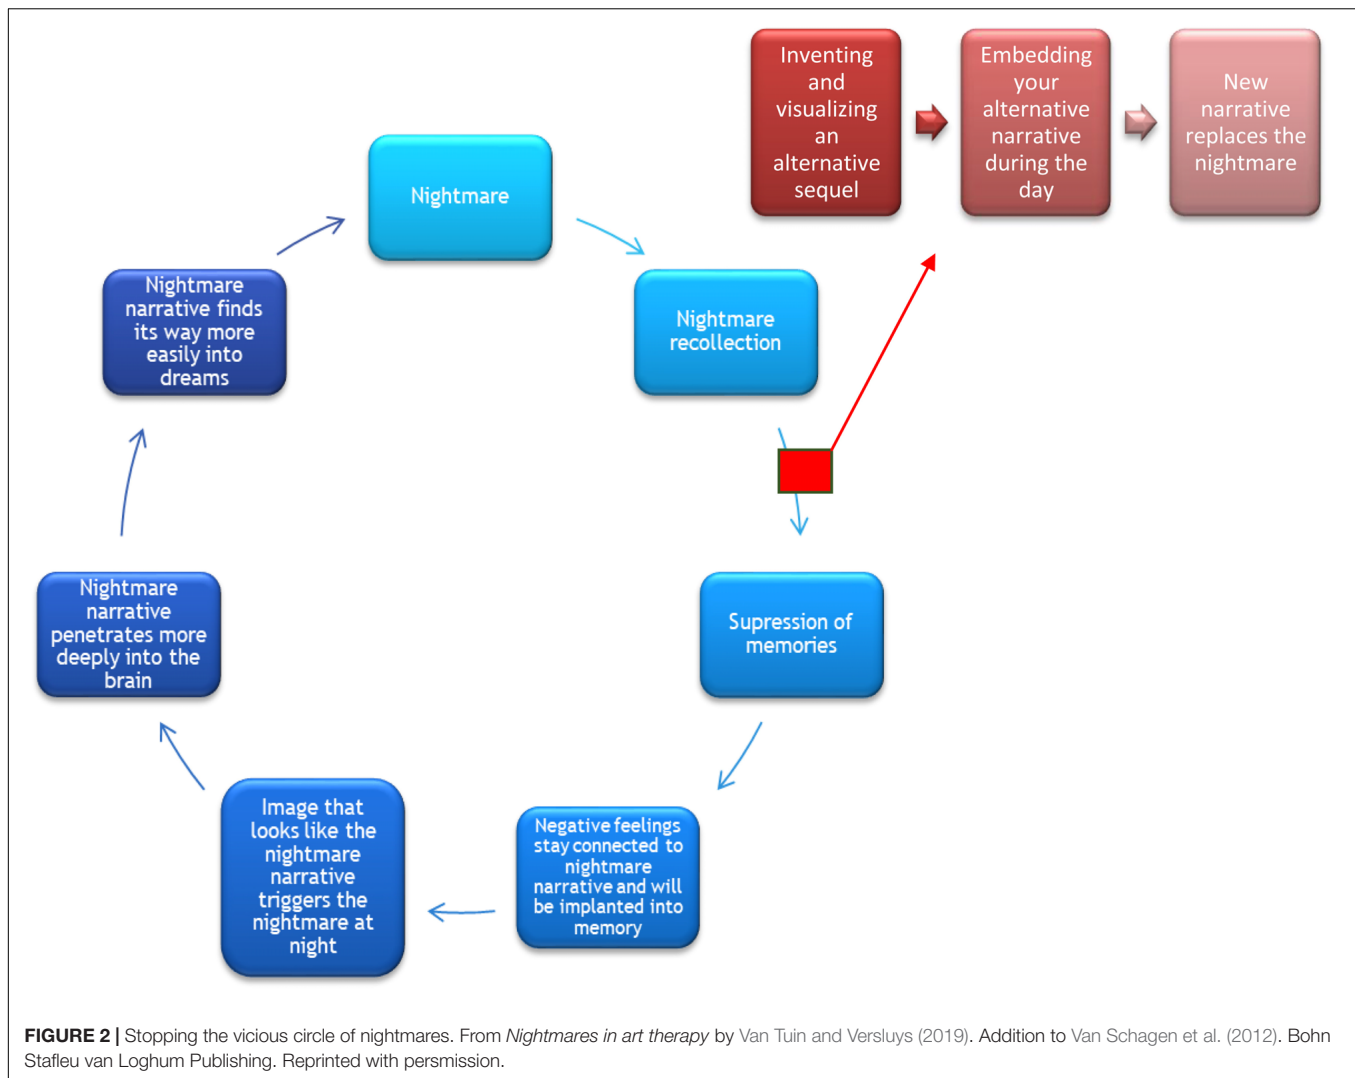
Inventing and visualizing an alternative sequel

Embedding your alternative narrative during the day

New narrative replaces the nightmare

Nightmare

Nightmare recollection

Supression of memories

Negative feelings stay connected to nightmare narrative and will be implanted into memory

Image that looks like the nightmare narrative triggers the nightmare at night

Nightmare narrative penetrates more deeply into the brain

Nightmare narrative finds its way more easily into dreams

**FIGURE 2 |** Stopping the vicious circle of nightmares. From *Nightmares in art therapy* by Van Tuin and Versluys (2019). Addition to Van Schagen et al. (2012). Bohn Stafleu van Loghum Publishing. Reprinted with persmission.